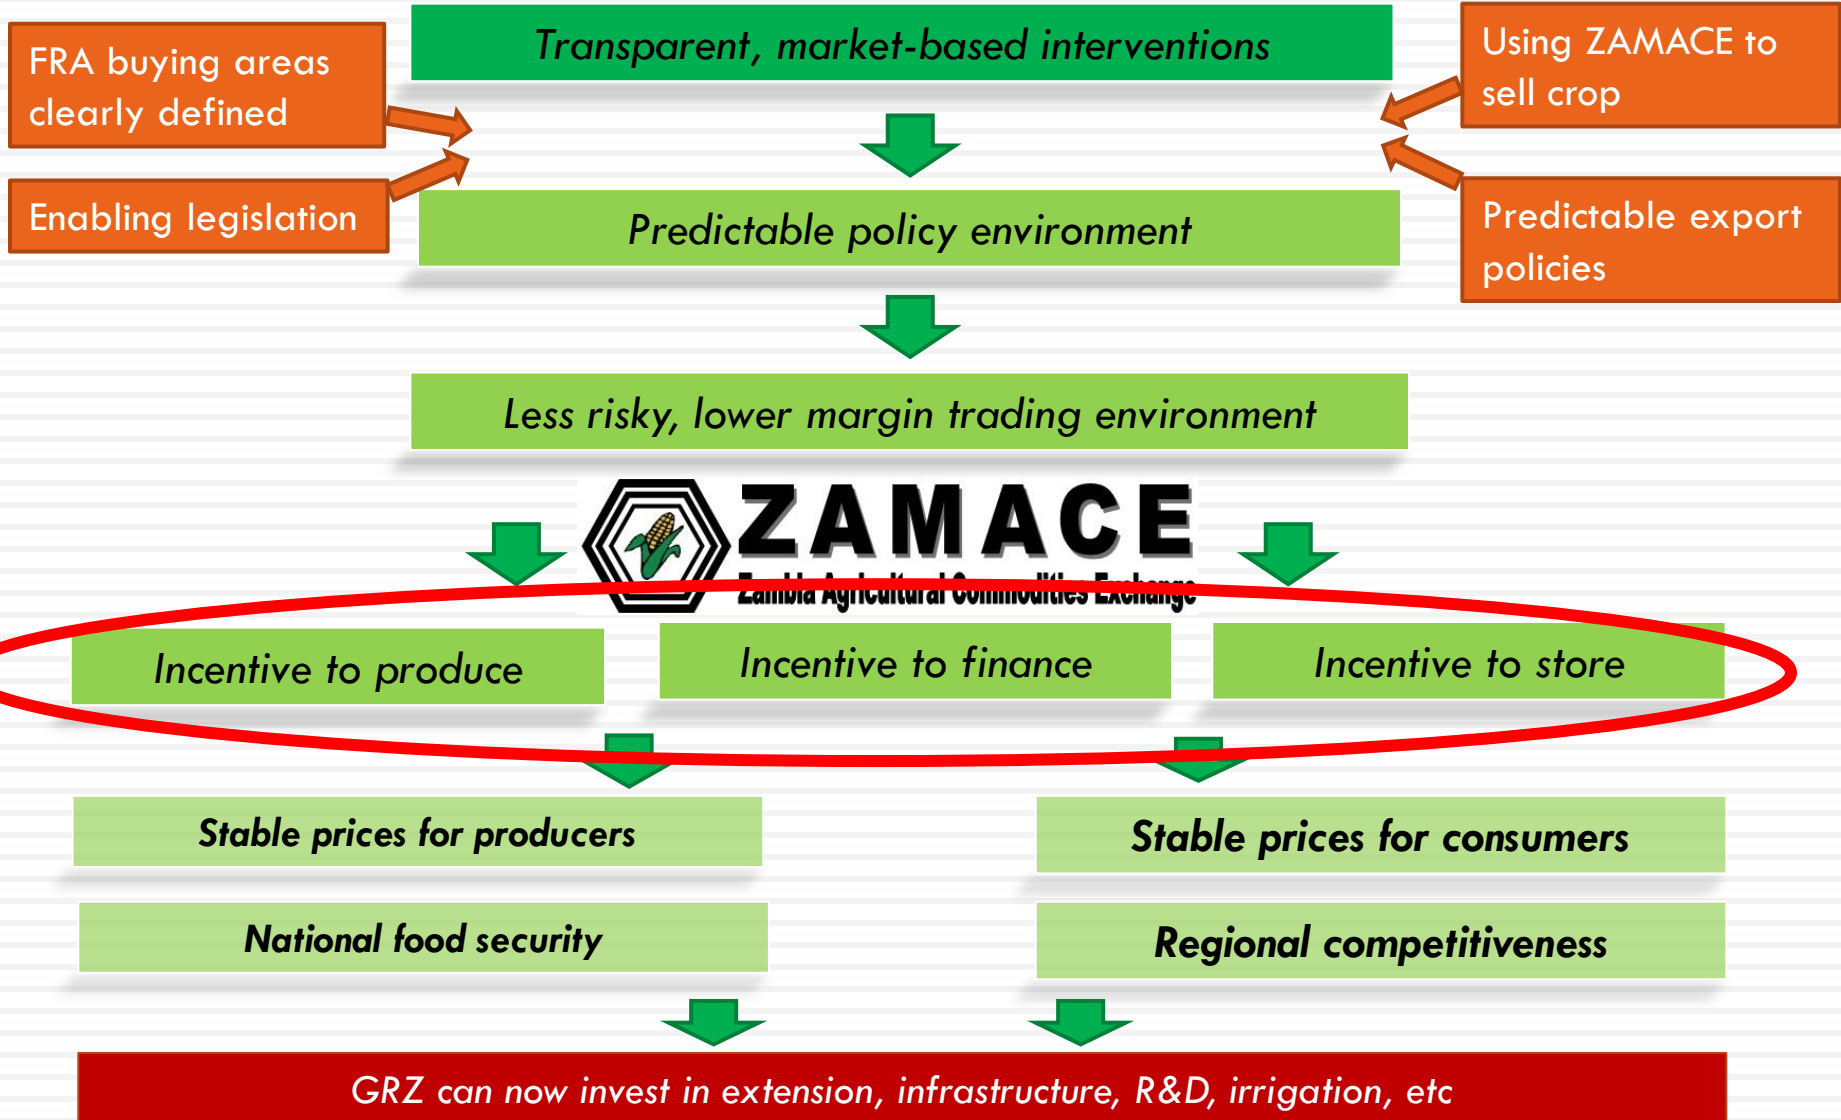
FRA buying areas clearly defined

Enabling legislation

Transparent, market-based interventions

Using ZAMACE to sell crop

Predictable export policies

Predictable policy environment

Less risky, lower margin trading environment

ZAMACE
Zambia Agricultural Commodities Exchange

Incentive to produce

Incentive to finance

Incentive to store

Stable prices for producers

Stable prices for consumers

National food security

Regional competitiveness

GRZ can now invest in extension, infrastructure, R&D, irrigation, etc